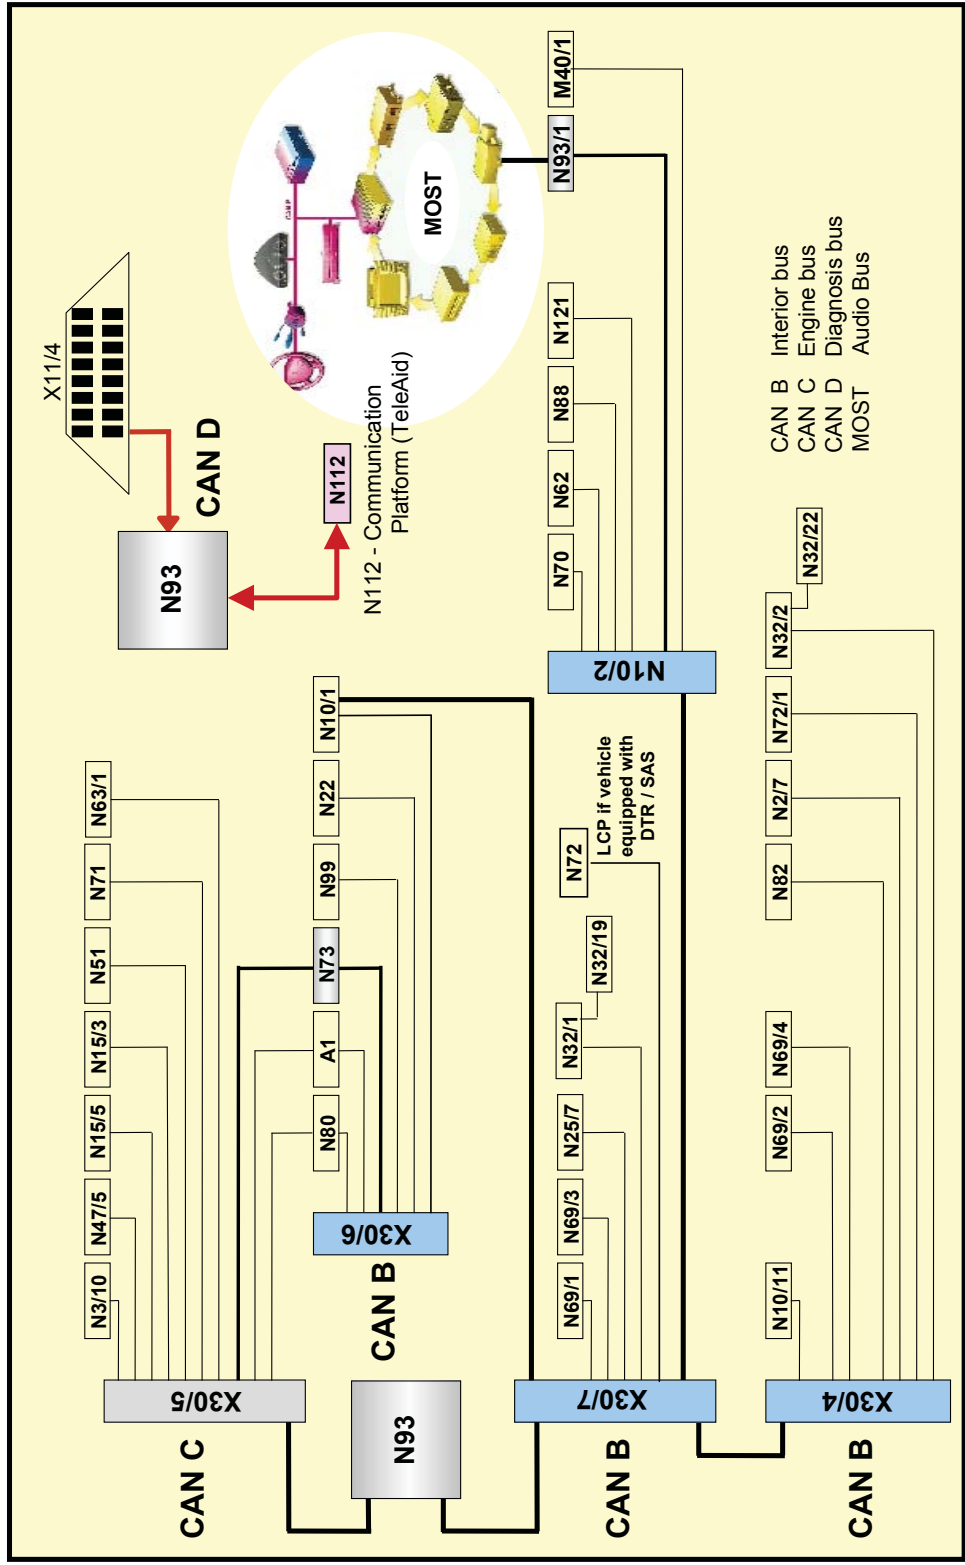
X11/4
CAN D
N93
N112
N112 - Communication Platform (TeleAid)
MOST
M40/1
N93/1
N121
N88
N62
N70
N10/2
CAN B Interior bus
CAN C Engine bus
CAN D Diagnosis bus
MOST Audio Bus
N63/1
N71
N51
N15/3
N15/5
N47/5
N3/10
X30/5
CAN C
N10/1
N22
N99
N73
A1
N80
X30/6
CAN B
N93
N72
LCP if vehicle equipped with DTR / SAS
N32/19
N32/1
N25/7
N69/3
N69/1
X30/7
CAN B
N32/22
N32/2
N72/1
N2/7
N82
N69/4
N69/2
N10/11
X30/4
CAN B